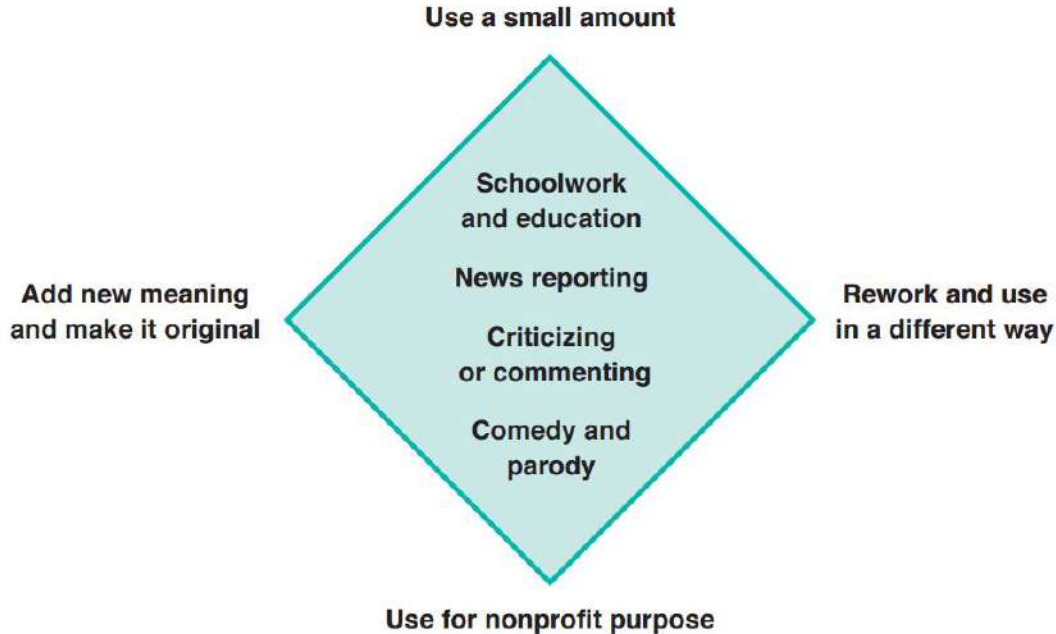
Use a small amount

Add new meaning and make it original

Schoolwork and education

News reporting

Criticizing or commenting

Comedy and parody

Rework and use in a different way

Use for nonprofit purpose